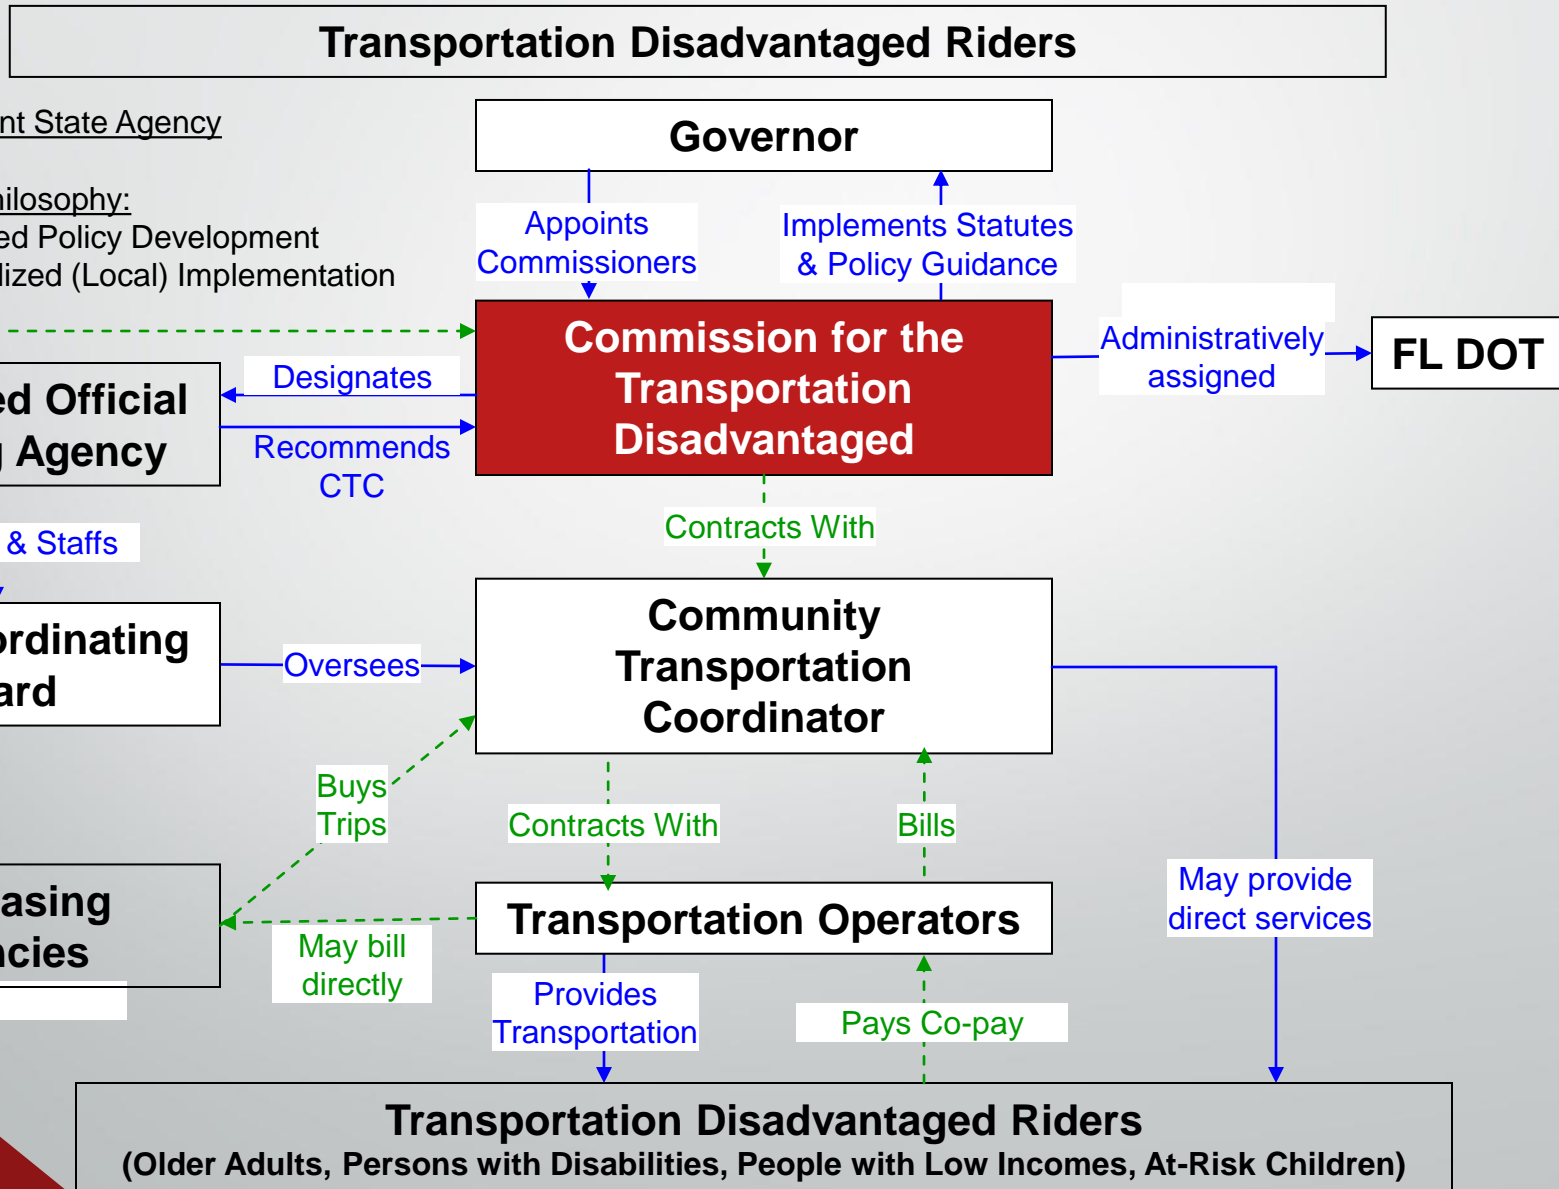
Transportation Disadvantaged Riders

nt State Agency

ilosophy:
ed Policy Development
lized (Local) Implementation

Governor

Appoints Commissioners

Implements Statutes & Policy Guidance

Commission for the Transportation Disadvantaged

Administratively assigned

FL DOT

ed Official
Agency

Designates

Recommends CTC

& Staffs

Contracts With

rdinating
ard

Oversees

Community Transportation Coordinator

Buys Trips

Contracts With

Bills

May provide direct services

asing
cies

May bill directly

Transportation Operators

Provides Transportation

Pays Co-pay

Transportation Disadvantaged Riders
(Older Adults, Persons with Disabilities, People with Low Incomes, At-Risk Children)